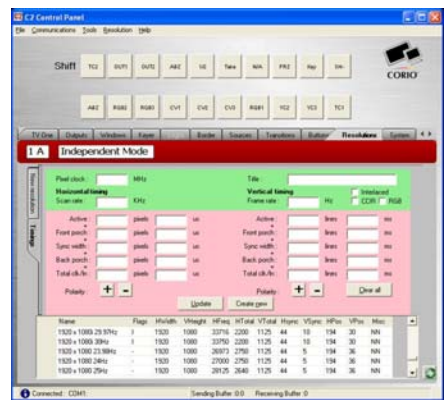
C2 Control Panel

File Communications Tools Resolution Help

Shift TC2 OUT1 OUT2 ABZ SE Take W/A PRZ Key Sav

ABZ RGB2 RGB3 CV1 CV2 CV3 RGB1 YC2 YC3 TC1

CORIO

TV One Outputs Windows Keyer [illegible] Border Sources Transitions Buttons Resolutions System

1 A Independent Mode

Pixel clock: MHz
Title:
Horizontal timing
Scan rate: KHz
Vertical timing
Frame rate: Hz
Interlaced
CDR RGB

Active: pixels us
Front porch: pixels us
Sync width: pixels us
Back porch: pixels us
Total clk/ln: pixels us
Polarity: + -

Active: lines ms
Front porch: lines ms
Sync width: lines ms
Back porch: lines ms
Total clk/ln: lines ms
Polarity: + -

Update Create new Clear all

| Name | Flags | HVwidth | VHeight | HFreq | HTotal | VTotal | Hsync | VSync | HPos | VPos | Misc |
|---|---|---|---|---|---|---|---|---|---|---|---|
| 1920 x 1080i 29.97Hz | I | 1920 | 1080 | 33716 | 2200 | 1125 | 44 | 10 | 194 | 30 | NN |
| 1920 x 1080i 30Hz | I | 1920 | 1080 | 33750 | 2200 | 1125 | 44 | 10 | 194 | 30 | NN |
| 1920 x 1080 23.98Hz | - | 1920 | 1080 | 26973 | 2750 | 1125 | 44 | 5 | 194 | 36 | NN |
| 1920 x 1080 24Hz | - | 1920 | 1080 | 27000 | 2750 | 1125 | 44 | 5 | 194 | 36 | NN |
| 1920 x 1080 25Hz | - | 1920 | 1080 | 28125 | 2640 | 1125 | 44 | 5 | 194 | 36 | NN |

Connected COM1 Sending Buffer 0.0 Receiving Buffer 0